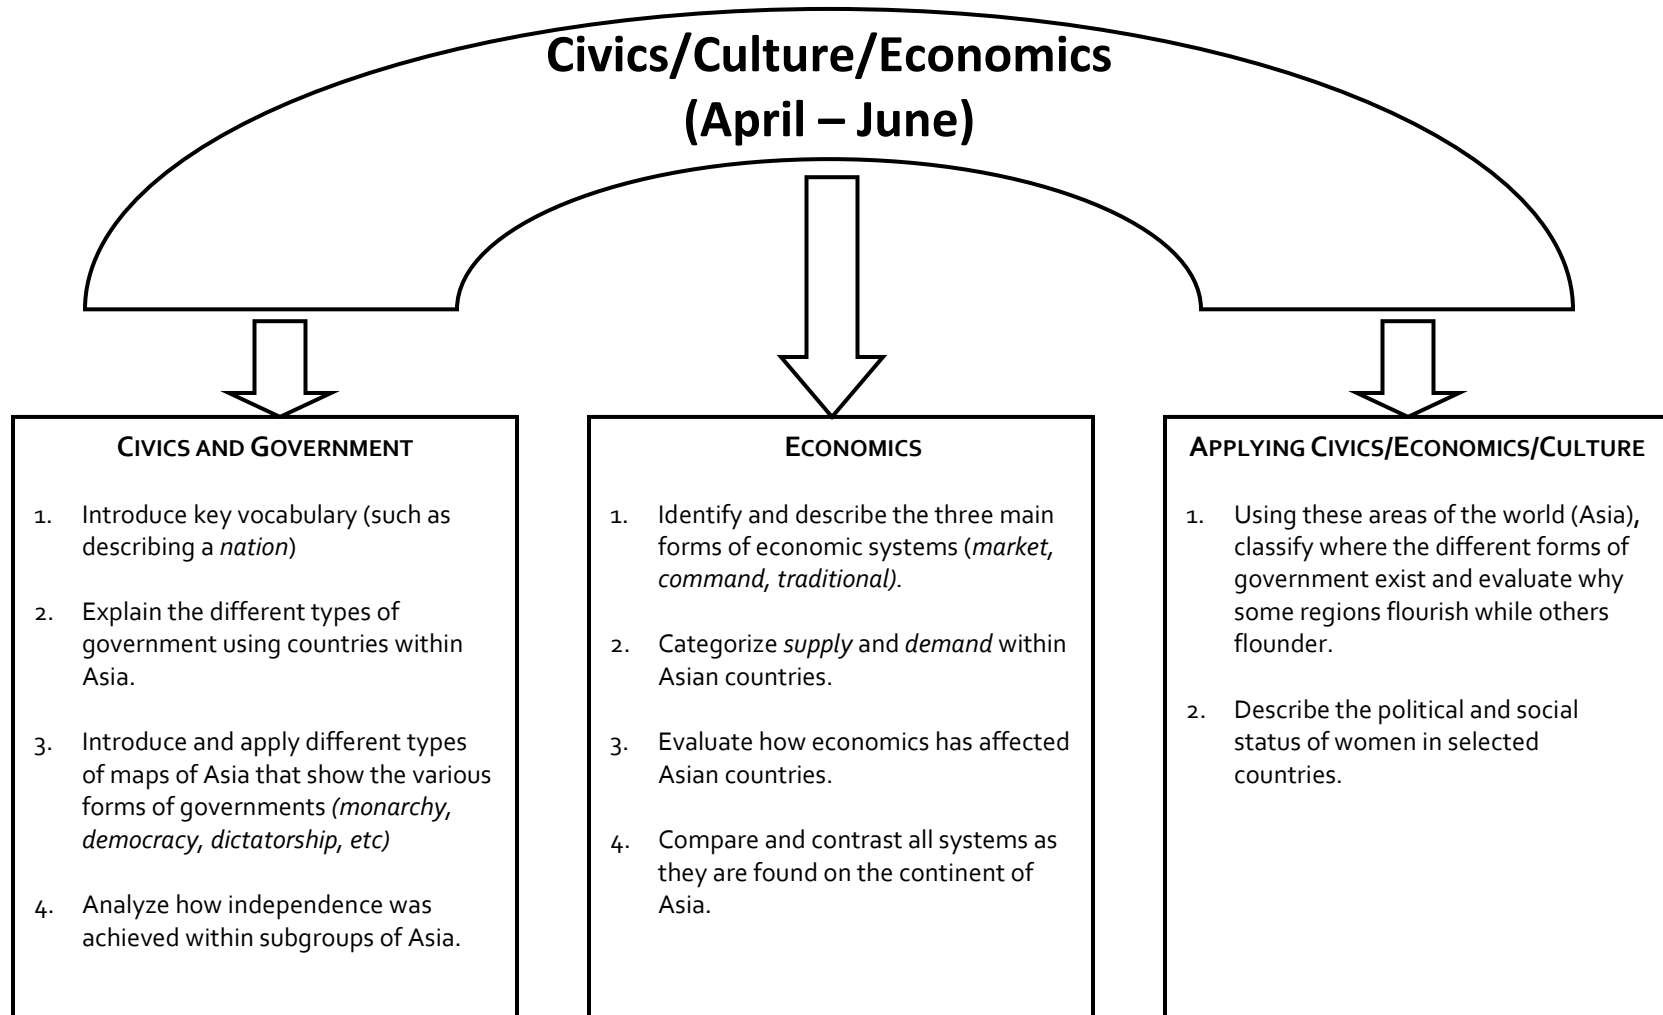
Civics/Culture/Economics
(April – June)

CIVICS AND GOVERNMENT

1. Introduce key vocabulary (such as describing a *nation*)

2. Explain the different types of government using countries within Asia.

3. Introduce and apply different types of maps of Asia that show the various forms of governments *(monarchy, democracy, dictatorship, etc)*

4. Analyze how independence was achieved within subgroups of Asia.

ECONOMICS

1. Identify and describe the three main forms of economic systems (*market, command, traditional).*

2. Categorize *supply* and *demand* within Asian countries.

3. Evaluate how economics has affected Asian countries.

4. Compare and contrast all systems as they are found on the continent of Asia.

APPLYING CIVICS/ECONOMICS/CULTURE

1. Using these areas of the world (Asia), classify where the different forms of government exist and evaluate why some regions flourish while others flounder.

2. Describe the political and social status of women in selected countries.